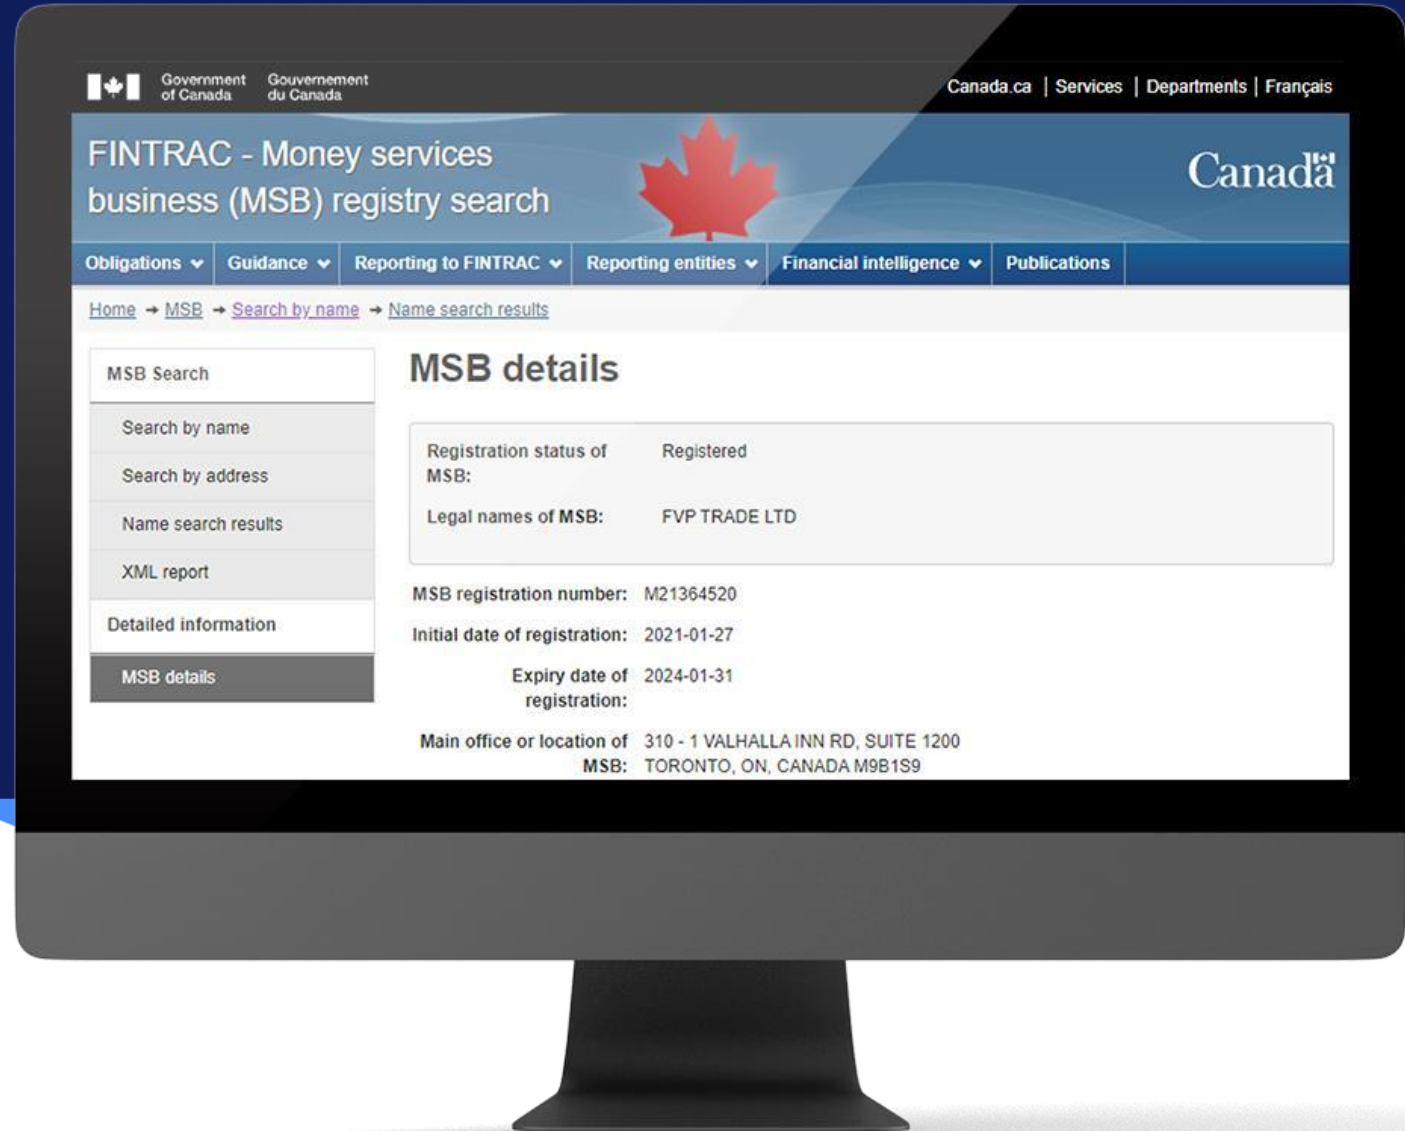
Government of Canada Gouvernement du Canada

Canada.ca | Services | Departments | Français

FINTRAC - Money services business (MSB) registry search

Canada

Obligations Guidance Reporting to FINTRAC Reporting entities Financial intelligence Publications

Home → MSB → Search by name → Name search results

MSB Search

Search by name

Search by address

Name search results

XML report

Detailed information

MSB details

MSB details

Registration status of MSB: Registered

Legal names of MSB: FVP TRADE LTD

MSB registration number: M21364520

Initial date of registration: 2021-01-27

Expiry date of registration: 2024-01-31

Main office or location of MSB: 310 - 1 VALHALLA INN RD, SUITE 1200 TORONTO, ON, CANADA M9B1S9